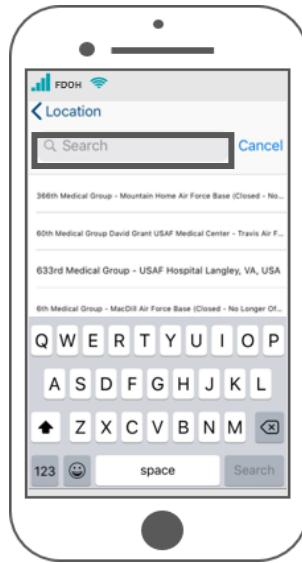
FDOH

Location

Search

Cancel

366th Medical Group - Mountain Home Air Force Base (Closed - No...

60th Medical Group David Grant USAF Medical Center - Travis Air F...

633rd Medical Group - USAF Hospital Langley, VA, USA

6th Medical Group - MacDill Air Force Base (Closed - No Longer Of...

Q W E R T Y U I O P

A S D F G H J K L

Z X C V B N M

123

space

Search